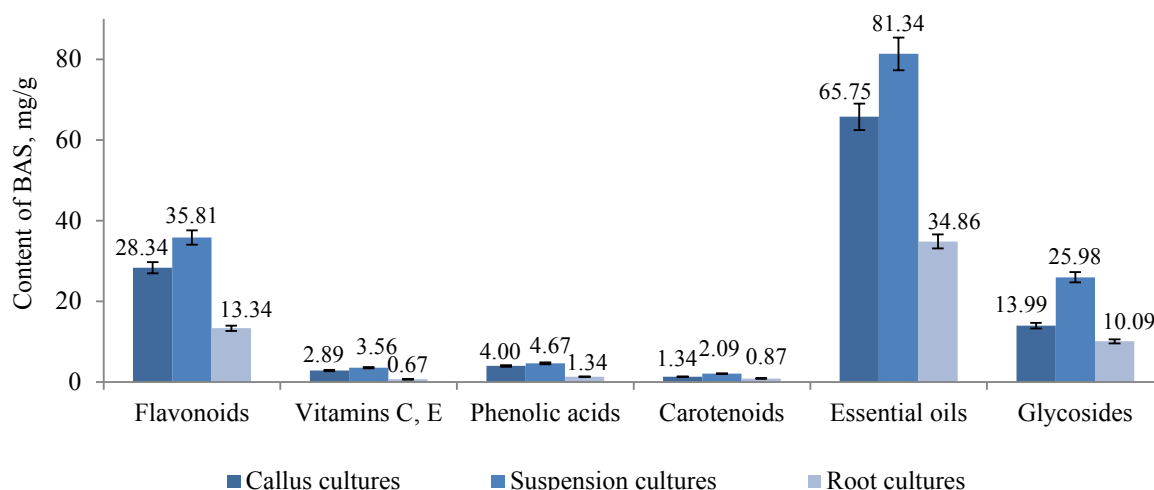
Content of BAS, mg/g

80
60
40
20
0

28.34
35.81
13.34
2.89
3.56
0.67
4.00
4.67
1.34
1.34
2.09
0.87
65.75
81.34
34.86
13.99
25.98
10.09

Flavonoids
Vitamins C, E
Phenolic acids
Carotenoids
Essential oils
Glycosides

Callus cultures
Suspension cultures
Root cultures